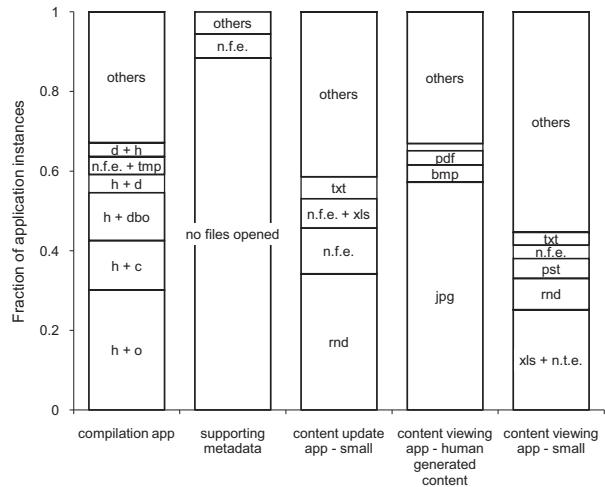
Fraction of application instances

1
0.8
0.6
0.4
0.2
0

others
d + h
n.f.e. + tmp
h + d
h + dbo
h + c
h + o

others
n.f.e.
no files opened

others
txt
n.f.e. + xls
n.f.e.
rnd

others
pdf
bmp
jpg

others
txt
n.f.e.
pst
rnd
xls + n.t.e.

compilation app
supporting metadata
content update app - small
content viewing app - human generated content
content viewing app - small